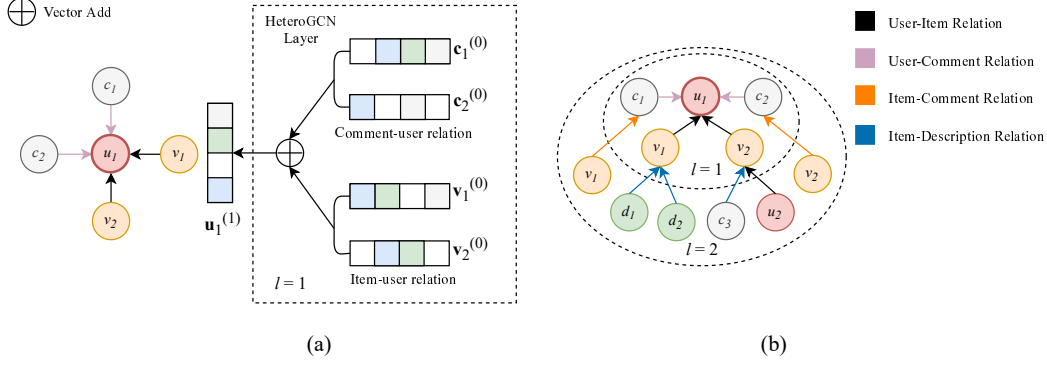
$\oplus$ Vector Add

$c_1$
$c_2$
$u_1$
$v_1$
$v_2$
$\mathbf{u}_1^{(1)}$

HeteroGCN Layer

$\mathbf{c}_1^{(0)}$
$\mathbf{c}_2^{(0)}$
Comment-user relation
$\mathbf{v}_1^{(0)}$
$\mathbf{v}_2^{(0)}$
Item-user relation
$l = 1$

(a)

$c_1$
$u_1$
$c_2$
$v_1$
$v_1$
$v_2$
$v_2$
$l = 1$
$d_1$
$d_2$
$c_3$
$u_2$
$l = 2$

(b)

User-Item Relation
User-Comment Relation
Item-Comment Relation
Item-Description Relation